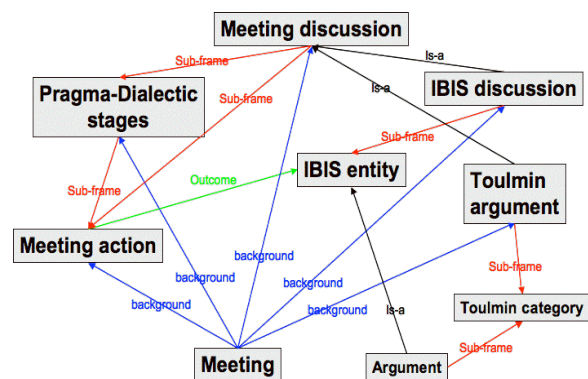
Meeting discussion

Sub-frame

Is-a

Is-a

Pragma-Dialectic stages

Sub-frame

IBIS discussion

Sub-frame

Sub-frame

Outcome

IBIS entity

Toulmin argument

Meeting action

background

background

background

Sub-frame

background

background

Is-a

Toulmin category

Sub-frame

Meeting

Argument